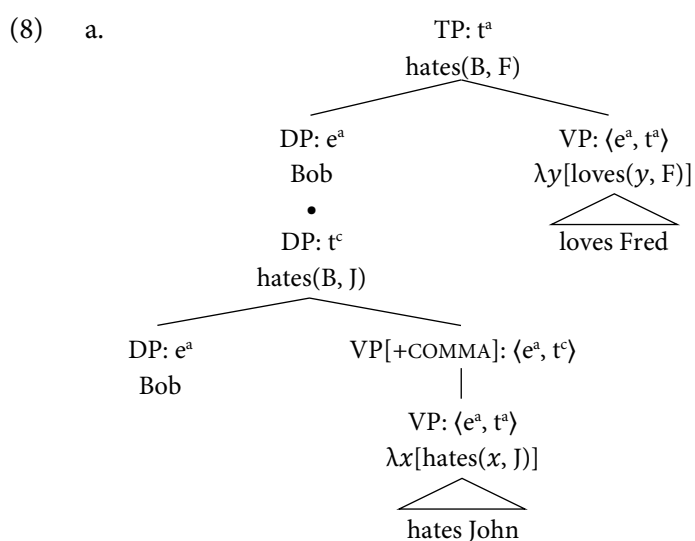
(8) a.

TP: $t^a$
hates(B, F)

DP: $e^a$
Bob
•
DP: $t^c$
hates(B, J)

VP: $\langle e^a, t^a \rangle$
$\lambda y$[loves($y$, F)]

loves Fred

DP: $e^a$
Bob

VP[+COMMA]: $\langle e^a, t^c \rangle$

VP: $\langle e^a, t^a \rangle$
$\lambda x$[hates($x$, J)]

hates John